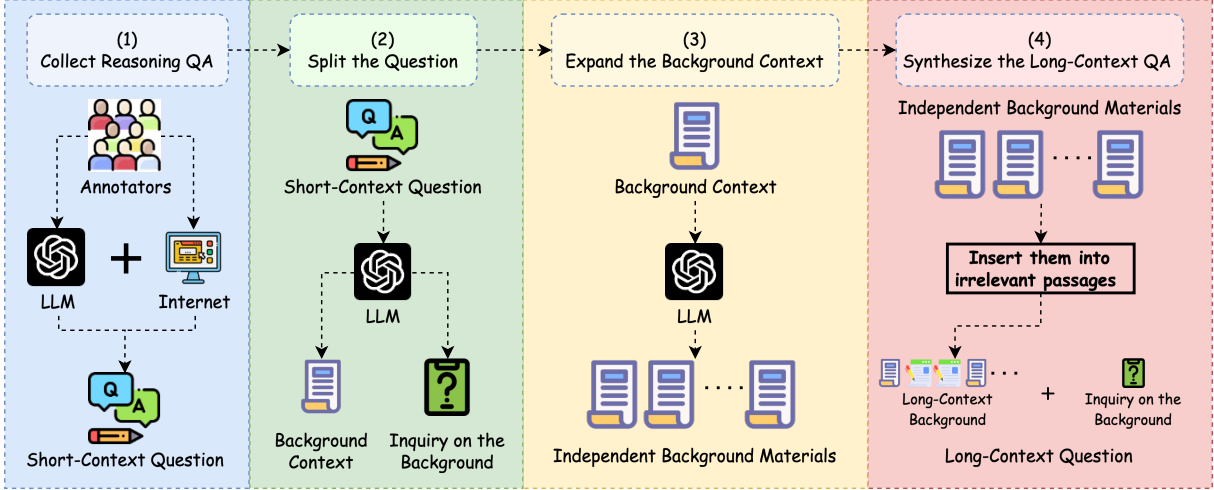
(1)
Collect Reasoning QA

Annotators

LLM + Internet

Q A

Short-Context Question

(2)
Split the Question

Q A

Short-Context Question

LLM

Background Context

Inquiry on the Background

(3)
Expand the Background Context

Background Context

LLM

Independent Background Materials

(4)
Synthesize the Long-Context QA

Independent Background Materials

Insert them into irrelevant passages

Long-Context Background

+

Inquiry on the Background

Long-Context Question